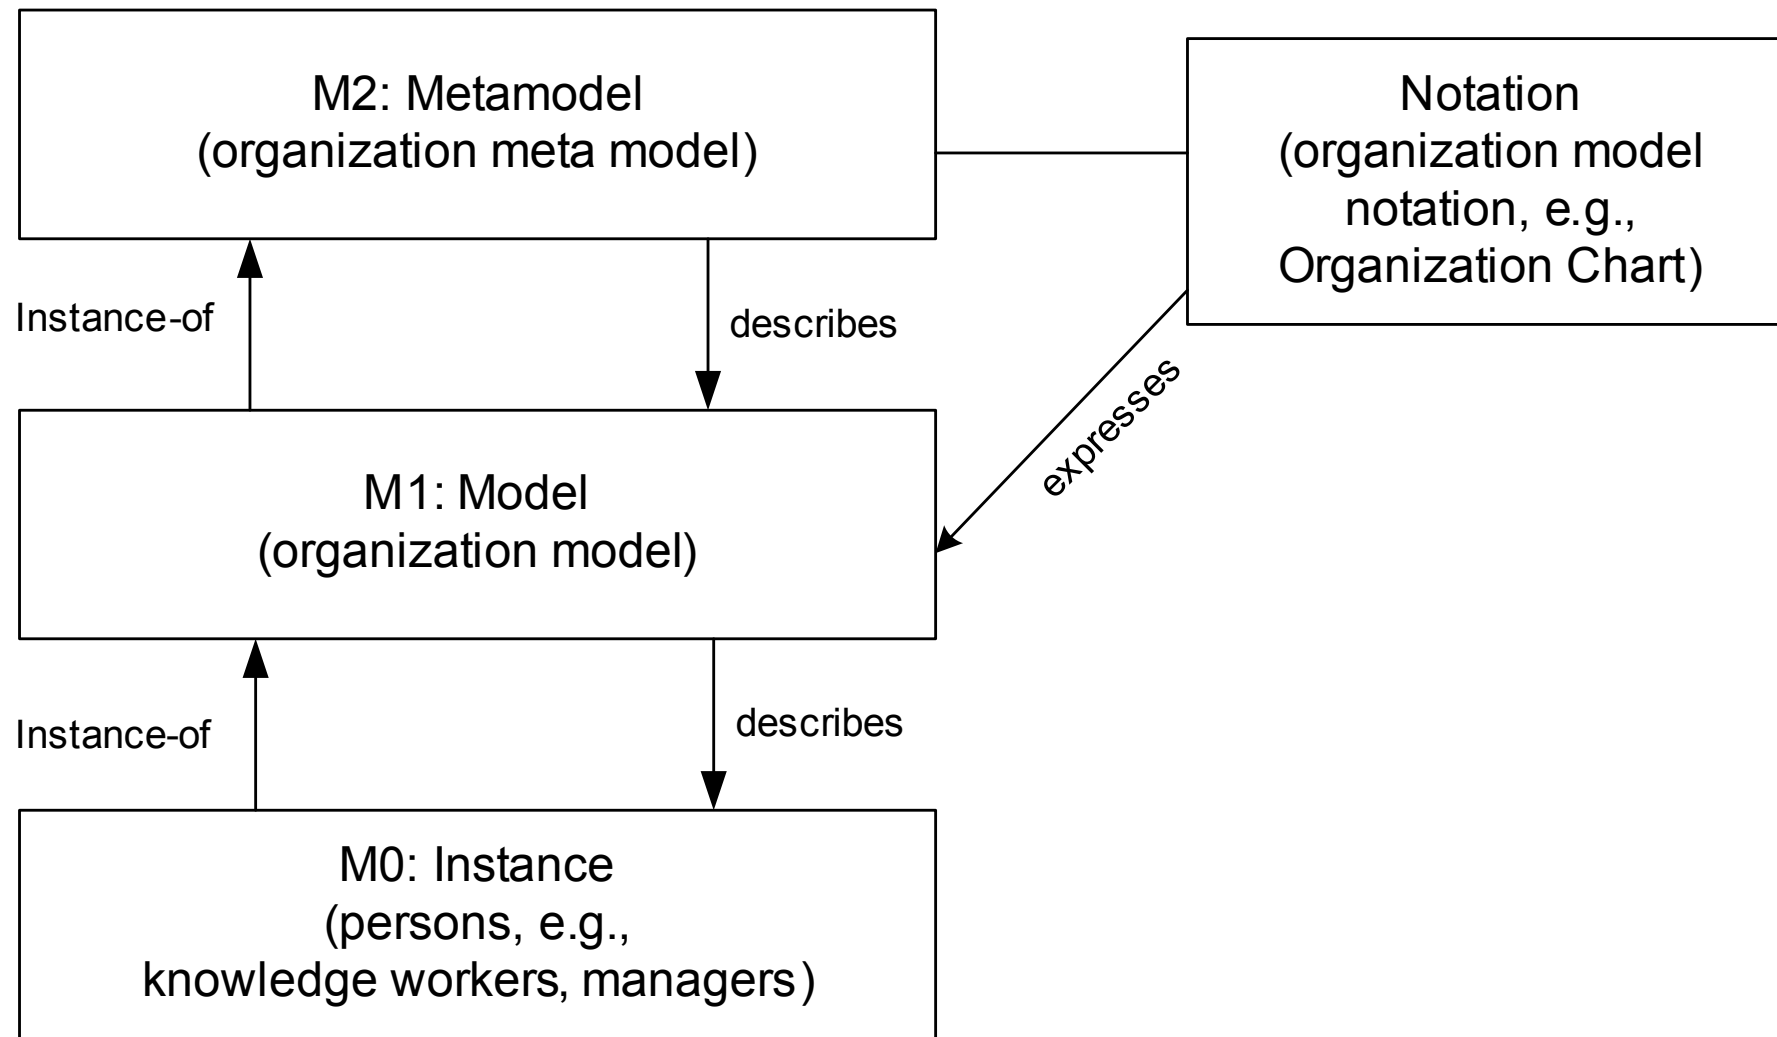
M2: Metamodel
(organization meta model)

Notation
(organization model notation, e.g., Organization Chart)

Instance-of

describes

expresses

M1: Model
(organization model)

Instance-of

describes

M0: Instance
(persons, e.g., knowledge workers, managers)